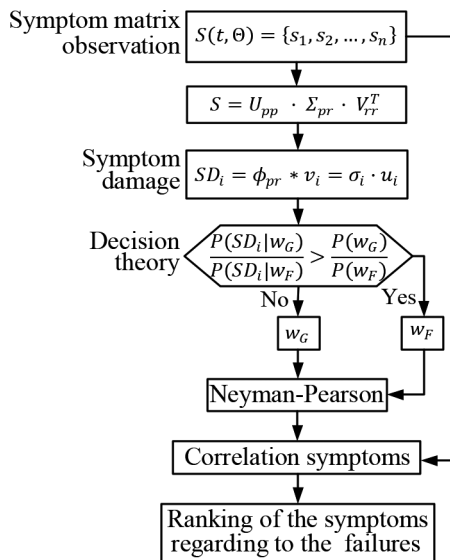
Symptom matrix observation $S(t, \Theta) = \{s_1, s_2, \dots, s_n\}$

$S = U_{pp} \cdot \Sigma_{pr} \cdot V_{rr}^T$

Symptom damage $SD_i = \phi_{pr} * v_i = \sigma_i \cdot u_i$

Decision theory $\frac{P(SD_i|w_G)}{P(SD_i|w_F)} > \frac{P(w_G)}{P(w_F)}$

No

Yes

$w_G$

$w_F$

Neyman-Pearson

Correlation symptoms

Ranking of the symptoms regarding to the failures